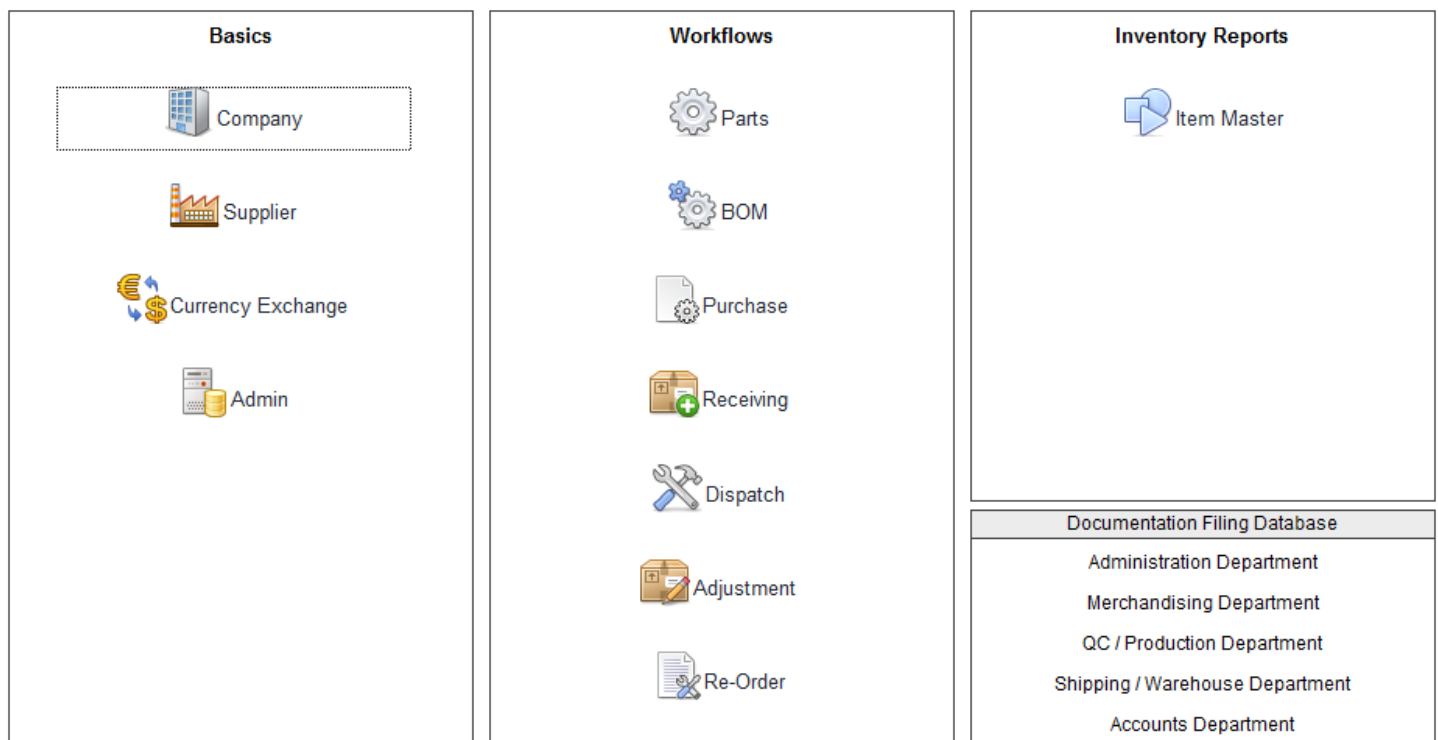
Basics

Company

Supplier

Currency Exchange

Admin

Workflows

Parts

BOM

Purchase

Receiving

Dispatch

Adjustment

Re-Order

Inventory Reports

Item Master

Documentation Filing Database

Administration Department

Merchandising Department

QC / Production Department

Shipping / Warehouse Department

Accounts Department